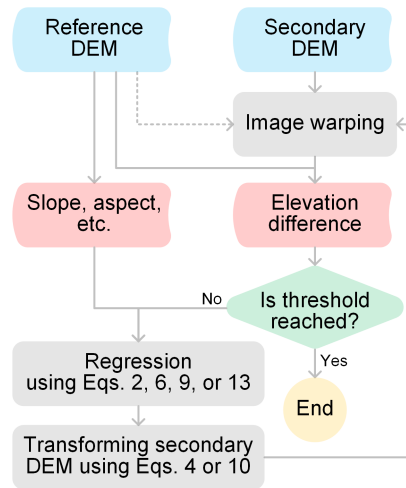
Reference DEM

Secondary DEM

Image warping

Slope, aspect, etc.

Elevation difference

No

Is threshold reached?

Yes

Regression using Eqs. 2, 6, 9, or 13

End

Transforming secondary DEM using Eqs. 4 or 10